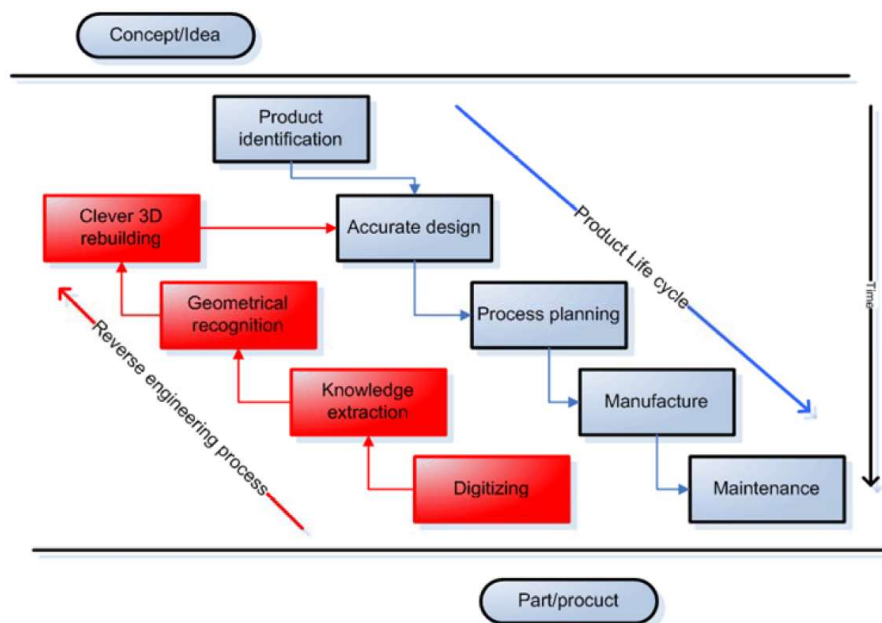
Concept/Idea

Product identification

Clever 3D rebuilding

Accurate design

Product Life cycle

Time

Geometrical recognition

Process planning

Reverse engineering process

Knowledge extraction

Manufacture

Digitizing

Maintenance

Part/procuct